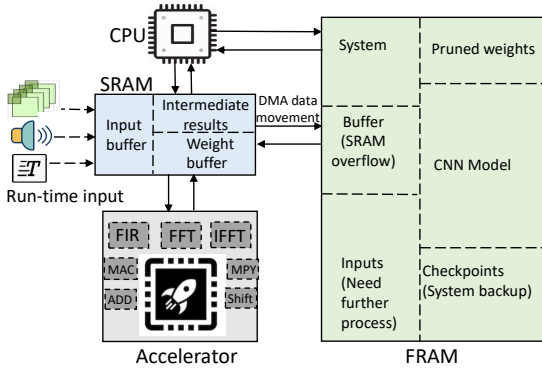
CPU

SRAM

Input buffer

Intermediate results

Weight buffer

DMA data movement

Run-time input

FIR

FFT

IFFT

MAC

MPY

ADD

Shift

Accelerator

System

Pruned weights

Buffer (SRAM overflow)

CNN Model

Inputs (Need further process)

Checkpoints (System backup)

FRAM